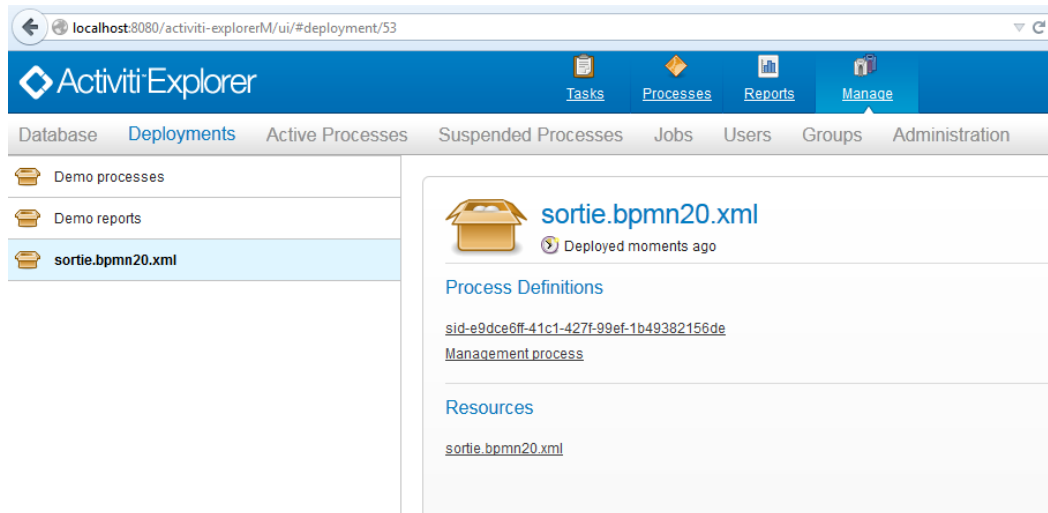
localhost:8080/activiti-explorerM/ui/#deployment/53

Activiti Explorer

Tasks Processes Reports Manage

Database Deployments Active Processes Suspended Processes Jobs Users Groups Administration

Demo processes

Demo reports

sortie.bpmn20.xml

sortie.bpmn20.xml

Deployed moments ago

Process Definitions

sid-e9dce6ff-41c1-427f-99ef-1b49382156de

Management process

Resources

sortie.bpmn20.xml